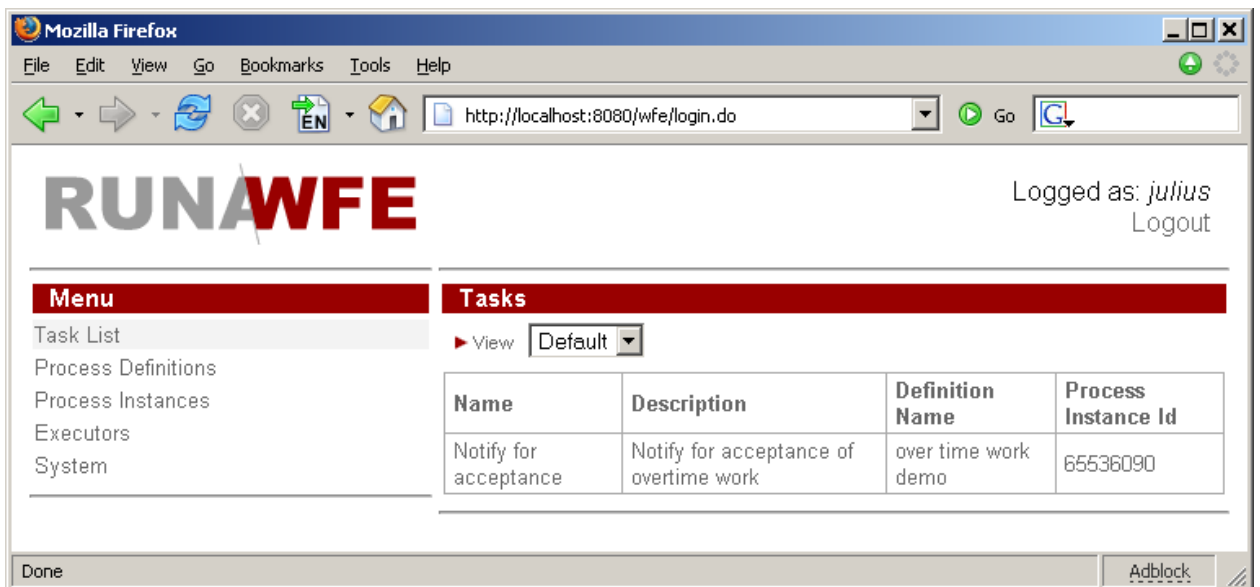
Mozilla Firefox

File Edit View Go Bookmarks Tools Help

EN

http://localhost:8080/wfe/login.do

Go

RUNAWFE

Logged as: *julius*
Logout

Menu

Task List
Process Definitions
Process Instances
Executors
System

Tasks

View Default

| Name | Description | Definition Name | Process Instance Id |
|---|---|---|---|
| Notify for acceptance | Notify for acceptance of overtime work | over time work demo | 65536090 |

Done

Adblock